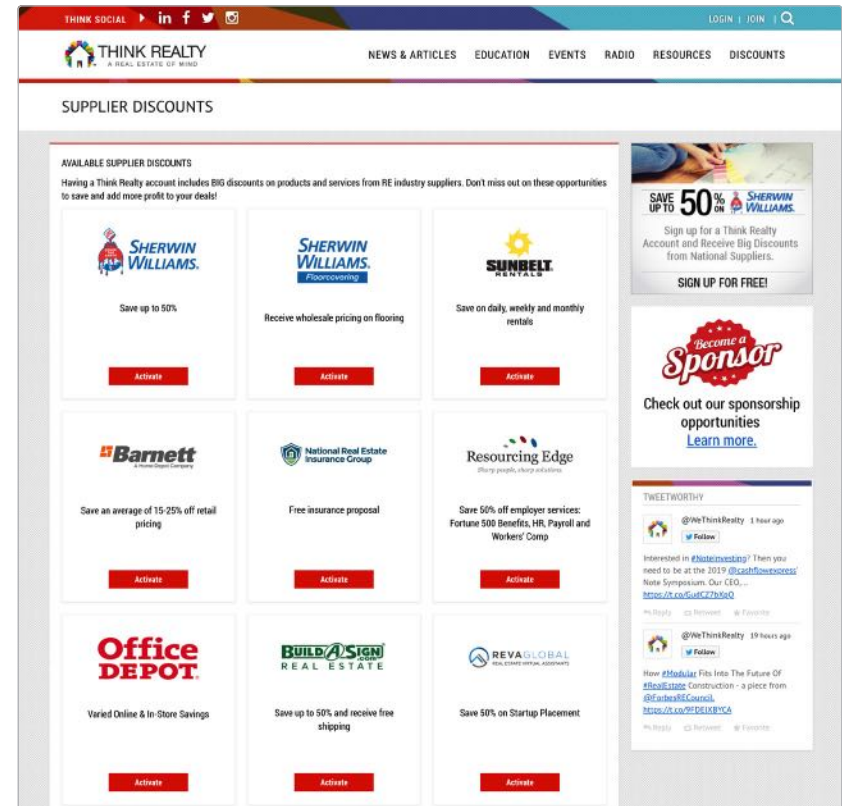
THINK SOCIAL in f

LOGIN | JOIN

THINK REALTY
A REAL ESTATE OF MIND

NEWS & ARTICLES EDUCATION EVENTS RADIO RESOURCES DISCOUNTS

SUPPLIER DISCOUNTS

AVAILABLE SUPPLIER DISCOUNTS

Having a Think Realty account includes BIG discounts on products and services from RE industry suppliers. Don't miss out on these opportunities to save and add more profit to your deals!

SHERWIN WILLIAMS.

Save up to 50%

Activate

SHERWIN WILLIAMS. Floorcovering

Receive wholesale pricing on flooring

Activate

SUNBELT RENTALS

Save on daily, weekly and monthly rentals

Activate

Barnett
A Home Depot Company

Save an average of 15-25% off retail pricing

Activate

National Real Estate Insurance Group

Free insurance proposal

Activate

Resourcing Edge
Sharp people, sharp solutions

Save 50% off employer services: Fortune 500 Benefits, HR, Payroll and Workers' Comp

Activate

Office DEPOT

Varied Online & In-Store Savings

Activate

BUILD A SIGN REAL ESTATE

Save up to 50% and receive free shipping

Activate

REVAGLOBAL
REAL ESTATE VIRTUAL ASSISTANTS

Save 50% on Startup Placement

Activate

SAVE UP TO 50% ON SHERWIN WILLIAMS.

Sign up for a Think Realty Account and Receive Big Discounts from National Suppliers.

SIGN UP FOR FREE!

Become a Sponsor

Check out our sponsorship opportunities
Learn more.

TWEETWORTHY

@WeThinkRealty 1 hour ago
Follow

Interested in #NoteInvesting? Then you need to be at the 2019 @cashflowexpress' Note Symposium. Our CEO,... https://t.co/GudCZ7bXoO

Reply Retweet Favorite

@WeThinkRealty 19 hours ago
Follow

How #Modular Fits Into The Future Of #RealEstate Construction - a piece from @ForbesRECouncil. https://t.co/9FDEIXBYCA

Reply Retweet Favorite